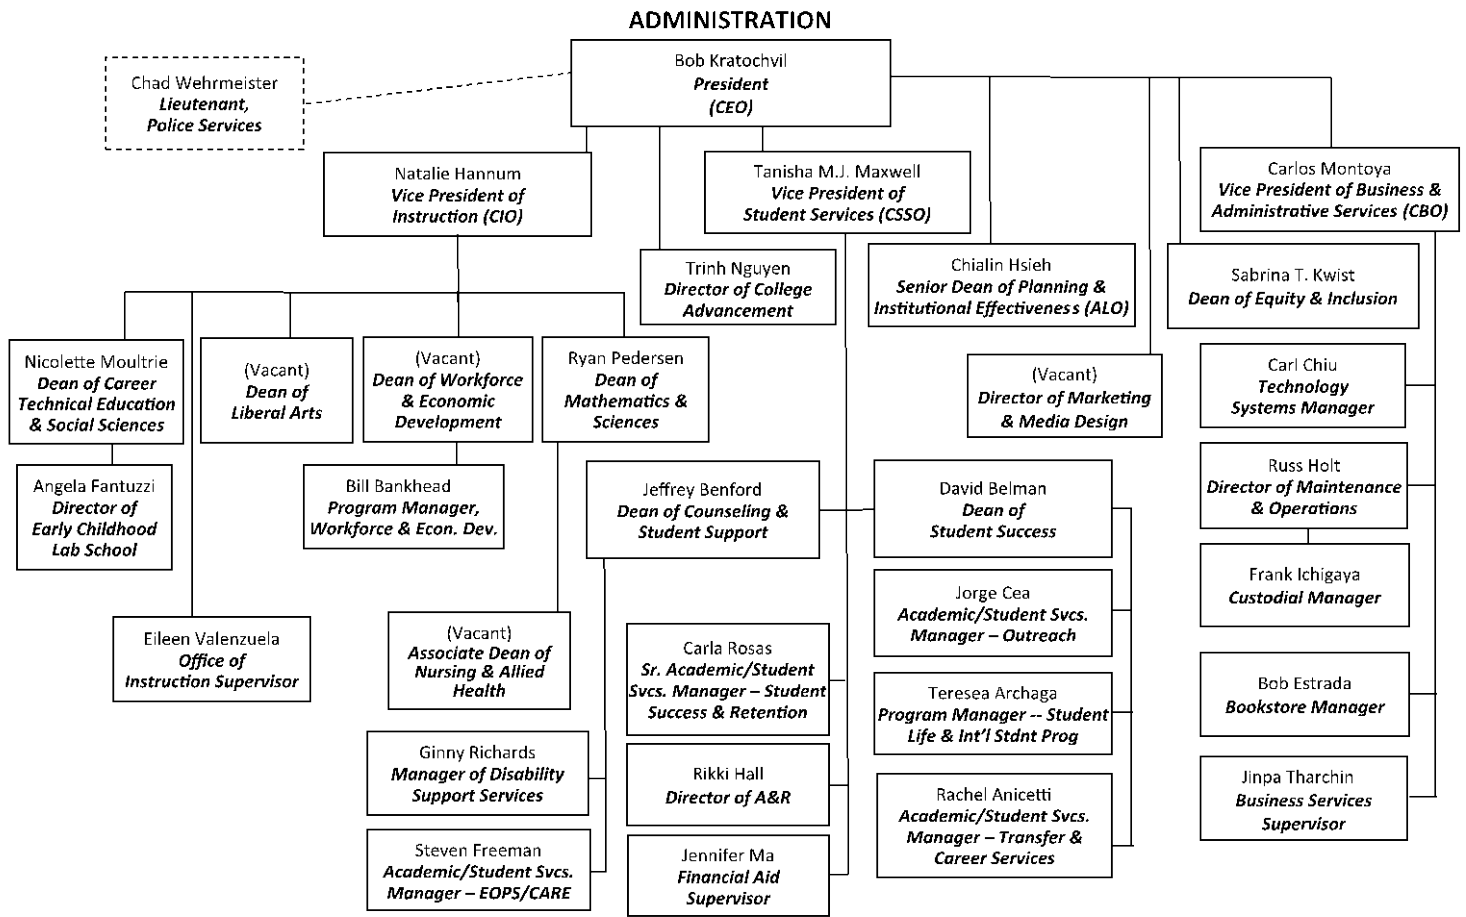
ADMINISTRATION

Chad Wehrmeister
Lieutenant,
Police Services

Bob Kratochvil
President
(CEO)

Natalie Hannum
Vice President of
Instruction (CIO)

Tanisha M.J. Maxwell
Vice President of
Student Services (CSSO)

Carlos Montoya
Vice President of Business &
Administrative Services (CBO)

Trinh Nguyen
Director of College
Advancement

Chialin Hsieh
Senior Dean of Planning &
Institutional Effectiveness (ALO)

Sabrina T. Kwist
Dean of Equity & Inclusion

Nicolette Moultrie
Dean of Career
Technical Education
& Social Sciences

(Vacant)
Dean of
Liberal Arts

(Vacant)
Dean of Workforce
& Economic
Development

Ryan Pedersen
Dean of
Mathematics &
Sciences

(Vacant)
Director of Marketing
& Media Design

Carl Chiu
Technology
Systems Manager

Angela Fantuzzi
Director of
Early Childhood
Lab School

Bill Bankhead
Program Manager,
Workforce & Econ. Dev.

Jeffrey Benford
Dean of Counseling &
Student Support

David Belman
Dean of
Student Success

Russ Holt
Director of Maintenance
& Operations

Frank Ichigaya
Custodial Manager

Jorge Cea
Academic/Student Svcs.
Manager – Outreach

Eileen Valenzuela
Office of
Instruction Supervisor

(Vacant)
Associate Dean of
Nursing & Allied
Health

Carla Rosas
Sr. Academic/Student
Svcs. Manager – Student
Success & Retention

Teresea Archaga
Program Manager -- Student
Life & Int'l Stdnt Prog

Bob Estrada
Bookstore Manager

Ginny Richards
Manager of Disability
Support Services

Rikki Hall
Director of A&R

Rachel Anicetti
Academic/Student Svcs.
Manager – Transfer &
Career Services

Jinpa Tharchin
Business Services
Supervisor

Steven Freeman
Academic/Student Svcs.
Manager – EOPS/CARE

Jennifer Ma
Financial Aid
Supervisor